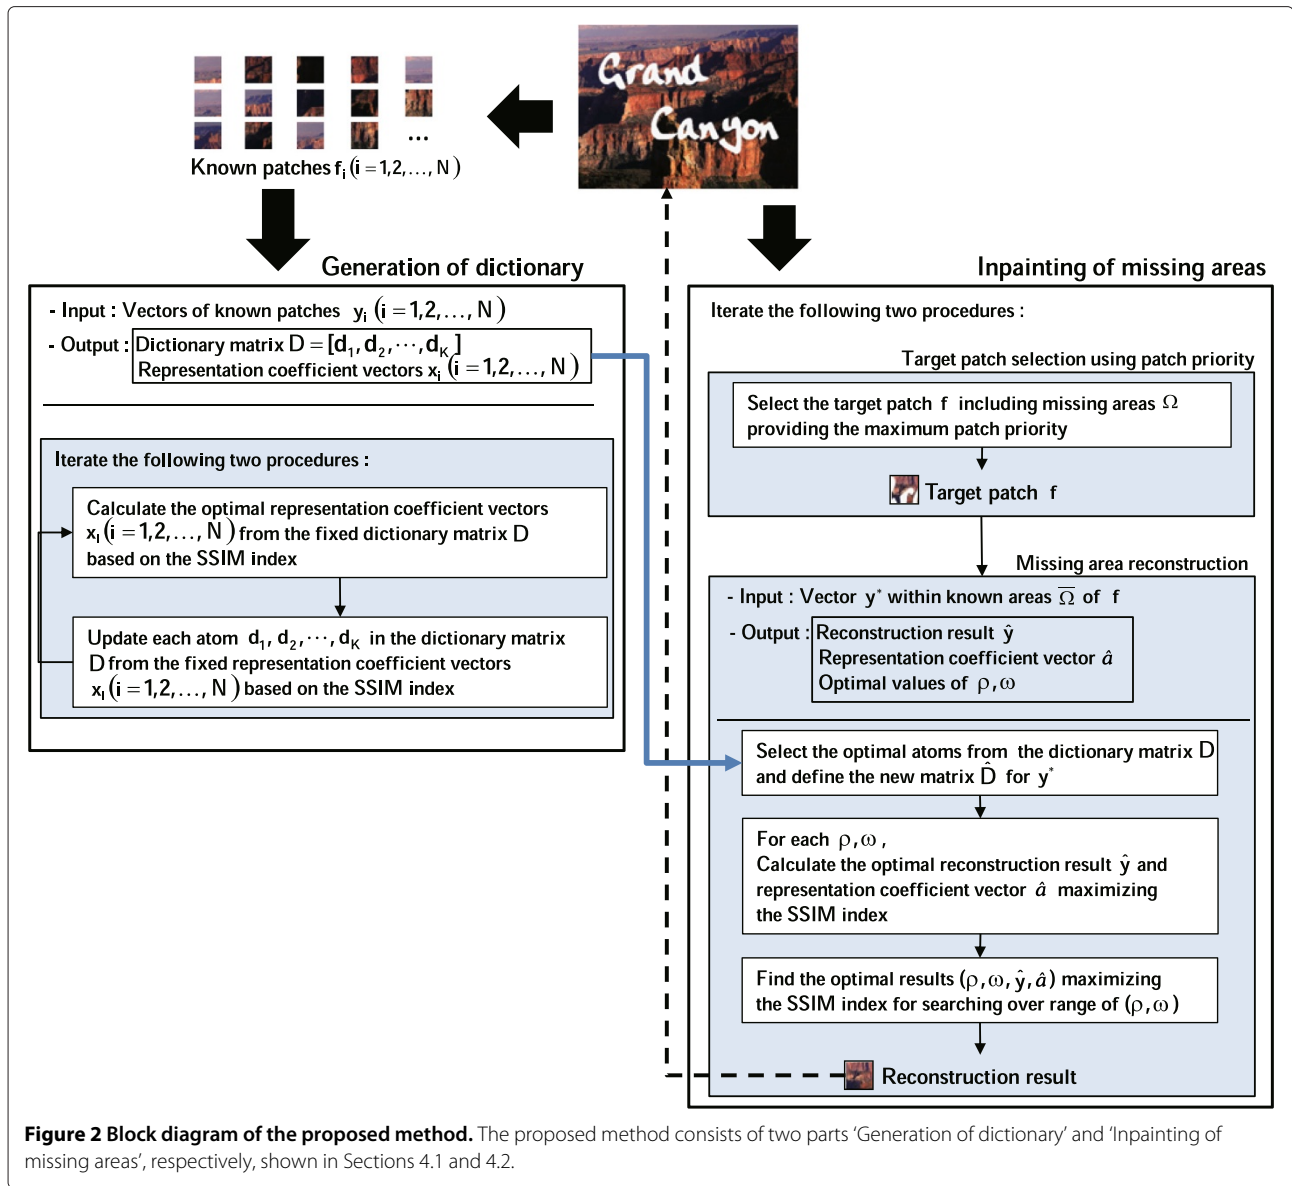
Grand Canyon

...

Known patches $f_i$ $(i=1,2,\ldots,N)$

Generation of dictionary

- Input : Vectors of known patches $y_i$ $(i=1,2,\ldots,N)$

- Output : Dictionary matrix $D=[d_1,d_2,\cdots,d_K]$
Representation coefficient vectors $x_i$ $(i=1,2,\ldots,N)$

Iterate the following two procedures :

Calculate the optimal representation coefficient vectors $x_i$ $(i=1,2,\ldots,N)$ from the fixed dictionary matrix D based on the SSIM index

Update each atom $d_1,d_2,\cdots,d_K$ in the dictionary matrix D from the fixed representation coefficient vectors $x_i$ $(i=1,2,\ldots,N)$ based on the SSIM index

Inpainting of missing areas

Iterate the following two procedures :

Target patch selection using patch priority

Select the target patch f including missing areas $\Omega$ providing the maximum patch priority

Target patch f

Missing area reconstruction

- Input : Vector $y^*$ within known areas $\overline{\Omega}$ of f

- Output : Reconstruction result $\hat{y}$
Representation coefficient vector $\hat{a}$
Optimal values of $\rho,\omega$

Select the optimal atoms from the dictionary matrix D and define the new matrix $\hat{D}$ for $y^*$

For each $\rho,\omega$ ,
Calculate the optimal reconstruction result $\hat{y}$ and representation coefficient vector $\hat{a}$ maximizing the SSIM index

Find the optimal results $(\rho,\omega,\hat{y},\hat{a})$ maximizing the SSIM index for searching over range of $(\rho,\omega)$

Reconstruction result

**Figure 2 Block diagram of the proposed method.** The proposed method consists of two parts 'Generation of dictionary' and 'Inpainting of missing areas', respectively, shown in Sections 4.1 and 4.2.